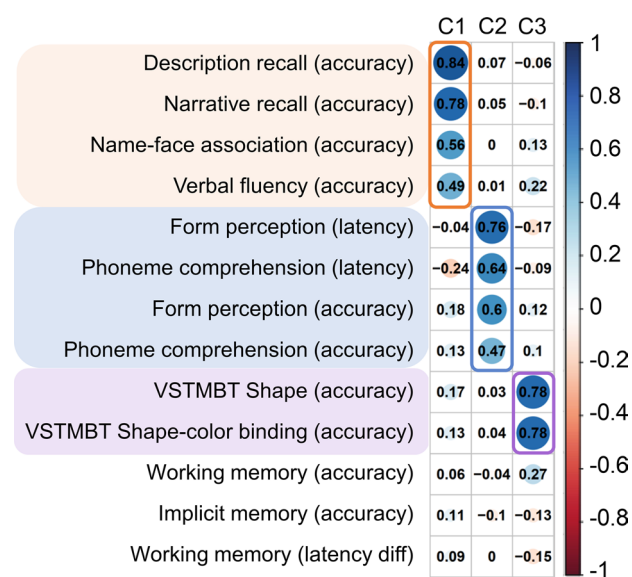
| | C1 | C2 | C3 |
|---|---|---|---|
| Description recall (accuracy) | 0.84 | 0.07 | −0.06 |
| Narrative recall (accuracy) | 0.78 | 0.05 | −0.1 |
| Name-face association (accuracy) | 0.56 | 0 | 0.13 |
| Verbal fluency (accuracy) | 0.49 | 0.01 | 0.22 |
| Form perception (latency) | −0.04 | 0.76 | −0.17 |
| Phoneme comprehension (latency) | −0.24 | 0.64 | −0.09 |
| Form perception (accuracy) | 0.18 | 0.6 | 0.12 |
| Phoneme comprehension (accuracy) | 0.13 | 0.47 | 0.1 |
| VSTMBT Shape (accuracy) | 0.17 | 0.03 | 0.78 |
| VSTMBT Shape-color binding (accuracy) | 0.13 | 0.04 | 0.78 |
| Working memory (accuracy) | 0.06 | −0.04 | 0.27 |
| Implicit memory (accuracy) | 0.11 | −0.1 | −0.13 |
| Working memory (latency diff) | 0.09 | 0 | −0.15 |

1
0.8
0.6
0.4
0.2
0
-0.2
-0.4
-0.6
-0.8
-1